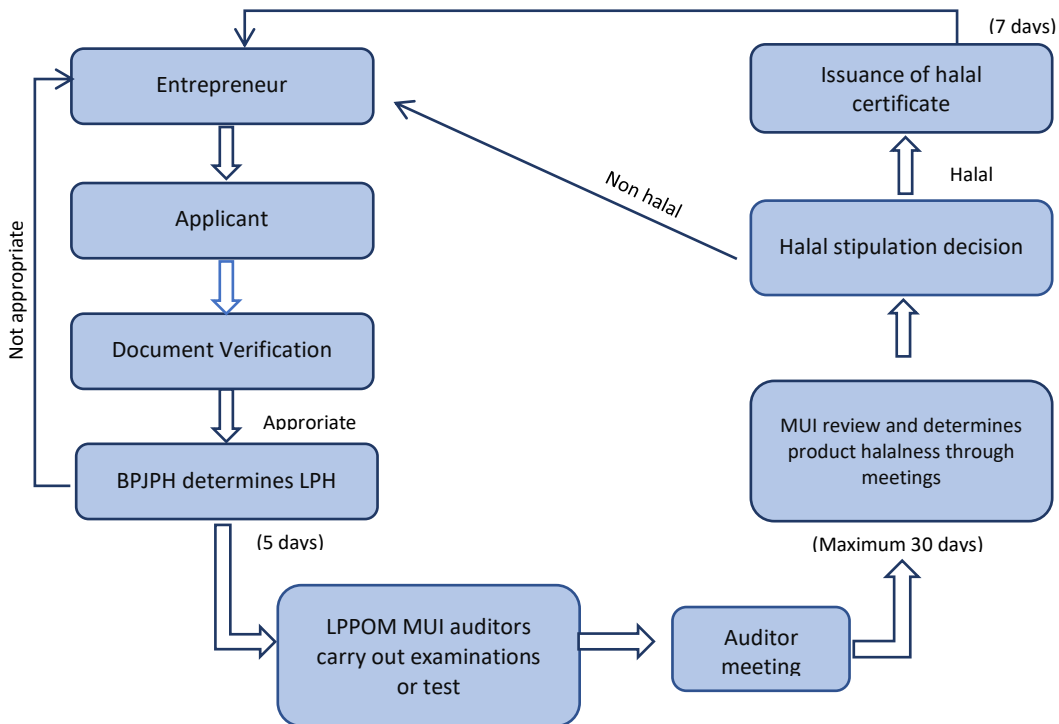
Entrepreneur

Applicant

Document Verification

Approriate

BPJPH determines LPH

Not appropriate

(5 days)

LPPOM MUI auditors carry out examinations or test

Auditor meeting

(Maximum 30 days)

MUI review and determines product halalness through meetings

Halal stipulation decision

Non halal

Halal

Issuance of halal certificate

(7 days)